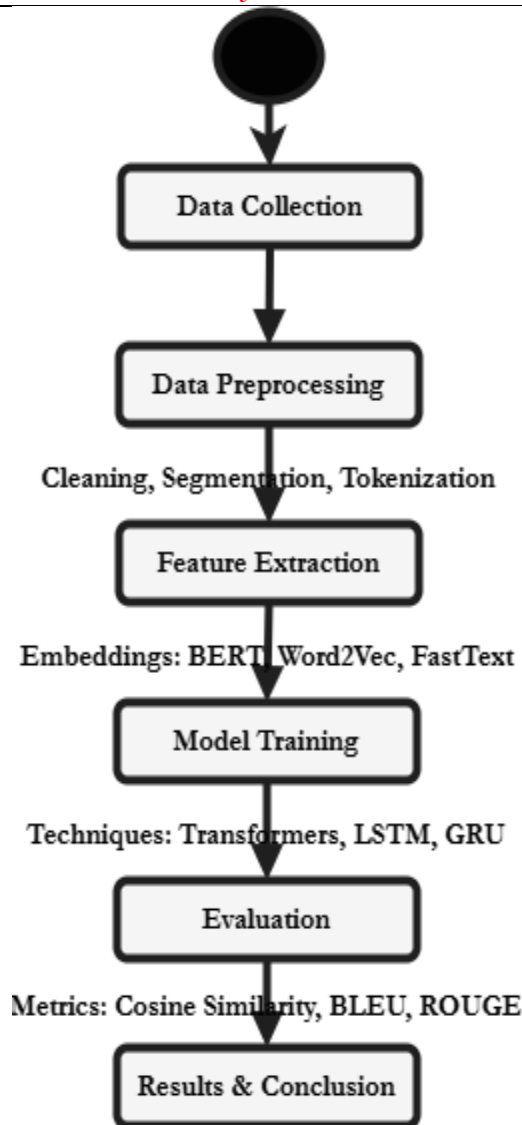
Data Collection

Data Preprocessing

Cleaning, Segmentation, Tokenization

Feature Extraction

Embeddings: BERT, Word2Vec, FastText

Model Training

Techniques: Transformers, LSTM, GRU

Evaluation

Metrics: Cosine Similarity, BLEU, ROUGE

Results & Conclusion